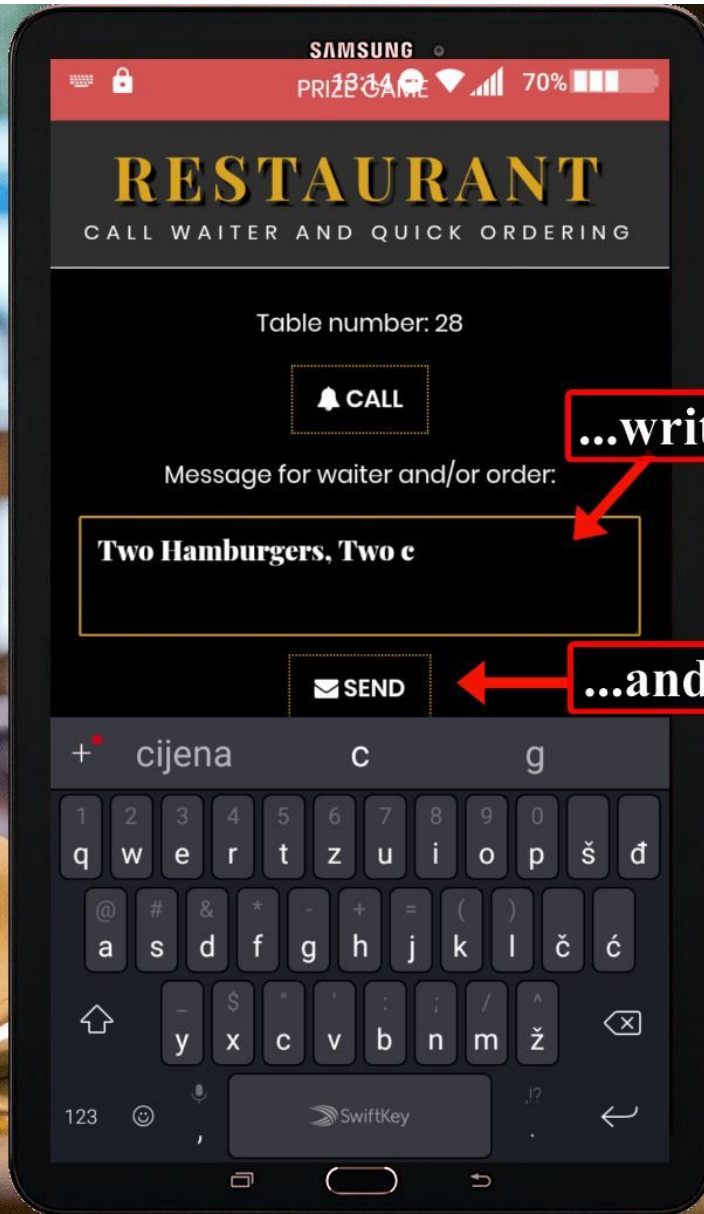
SAMSUNG

13:14 PRIZE GAME 70%

RESTAURANT

CALL WAITER AND QUICK ORDERING

Table number: 28

CALL

...writ

Message for waiter and/or order:

Two Hamburgers, Two c

SEND

...and

+ cijena c g

1 2 3 4 5 6 7 8 9 0
q w e r t z u i o p š đ

@ # & * - + = ( )
a s d f g h j k l č ć

_ $ " ' : ; / ^
y x c v b n m ž

123 , SwiftKey .!? .